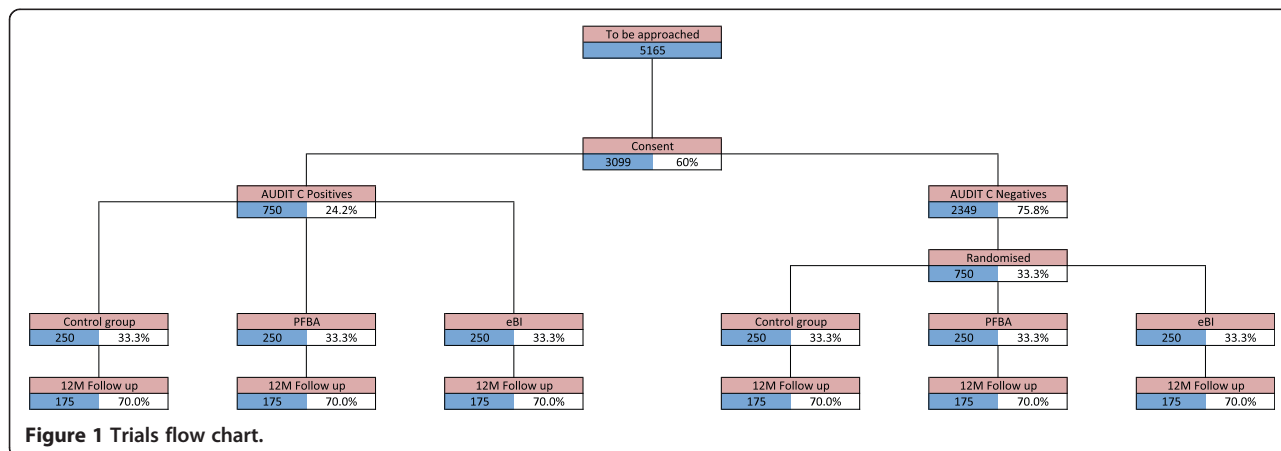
To be approached
5165

Consent
3099 60%

AUDIT C Positives
750 24.2%

AUDIT C Negatives
2349 75.8%

Randomised
750 33.3%

Control group
250 33.3%

PFBA
250 33.3%

eBI
250 33.3%

Control group
250 33.3%

PFBA
250 33.3%

eBI
250 33.3%

12M Follow up
175 70.0%

12M Follow up
175 70.0%

12M Follow up
175 70.0%

12M Follow up
175 70.0%

12M Follow up
175 70.0%

12M Follow up
175 70.0%

**Figure 1 Trials flow chart.**